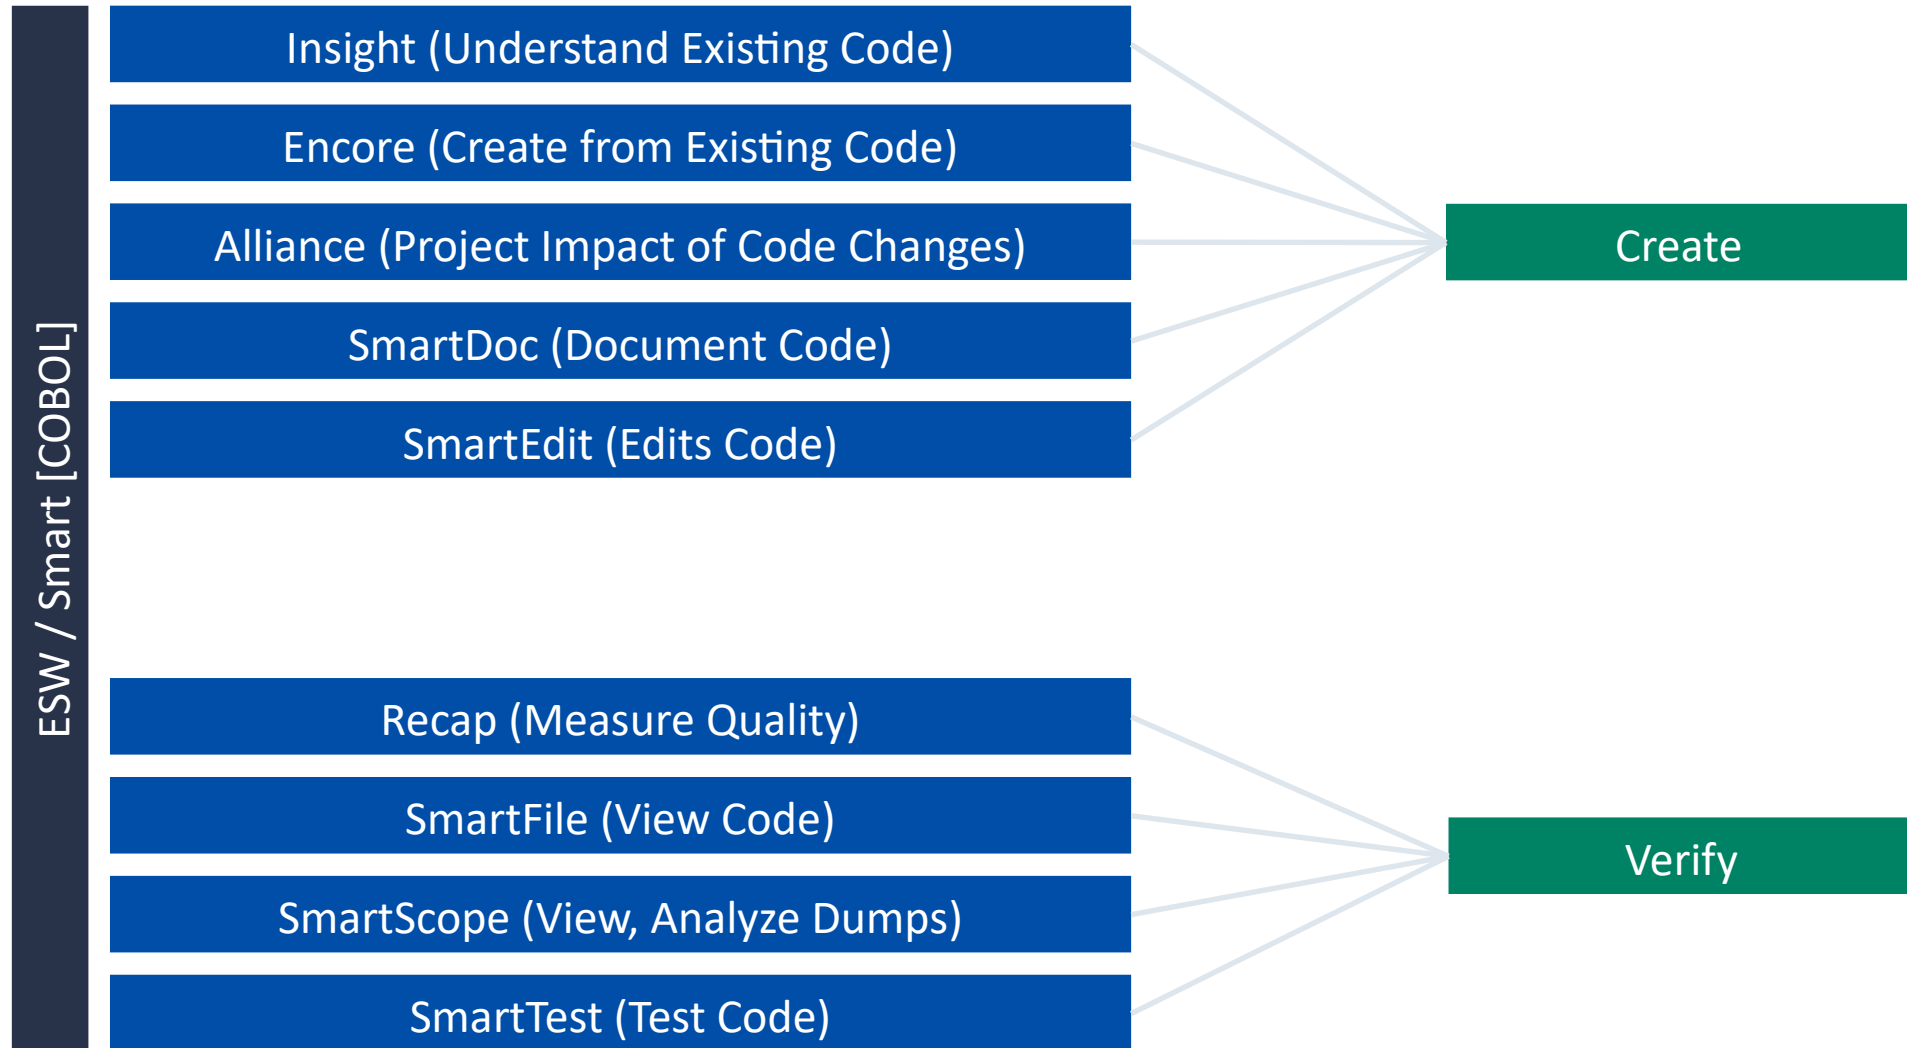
ESW / Smart [COBOL]

Insight (Understand Existing Code)

Encore (Create from Existing Code)

Alliance (Project Impact of Code Changes)

SmartDoc (Document Code)

SmartEdit (Edits Code)

Create

Recap (Measure Quality)

SmartFile (View Code)

SmartScope (View, Analyze Dumps)

SmartTest (Test Code)

Verify